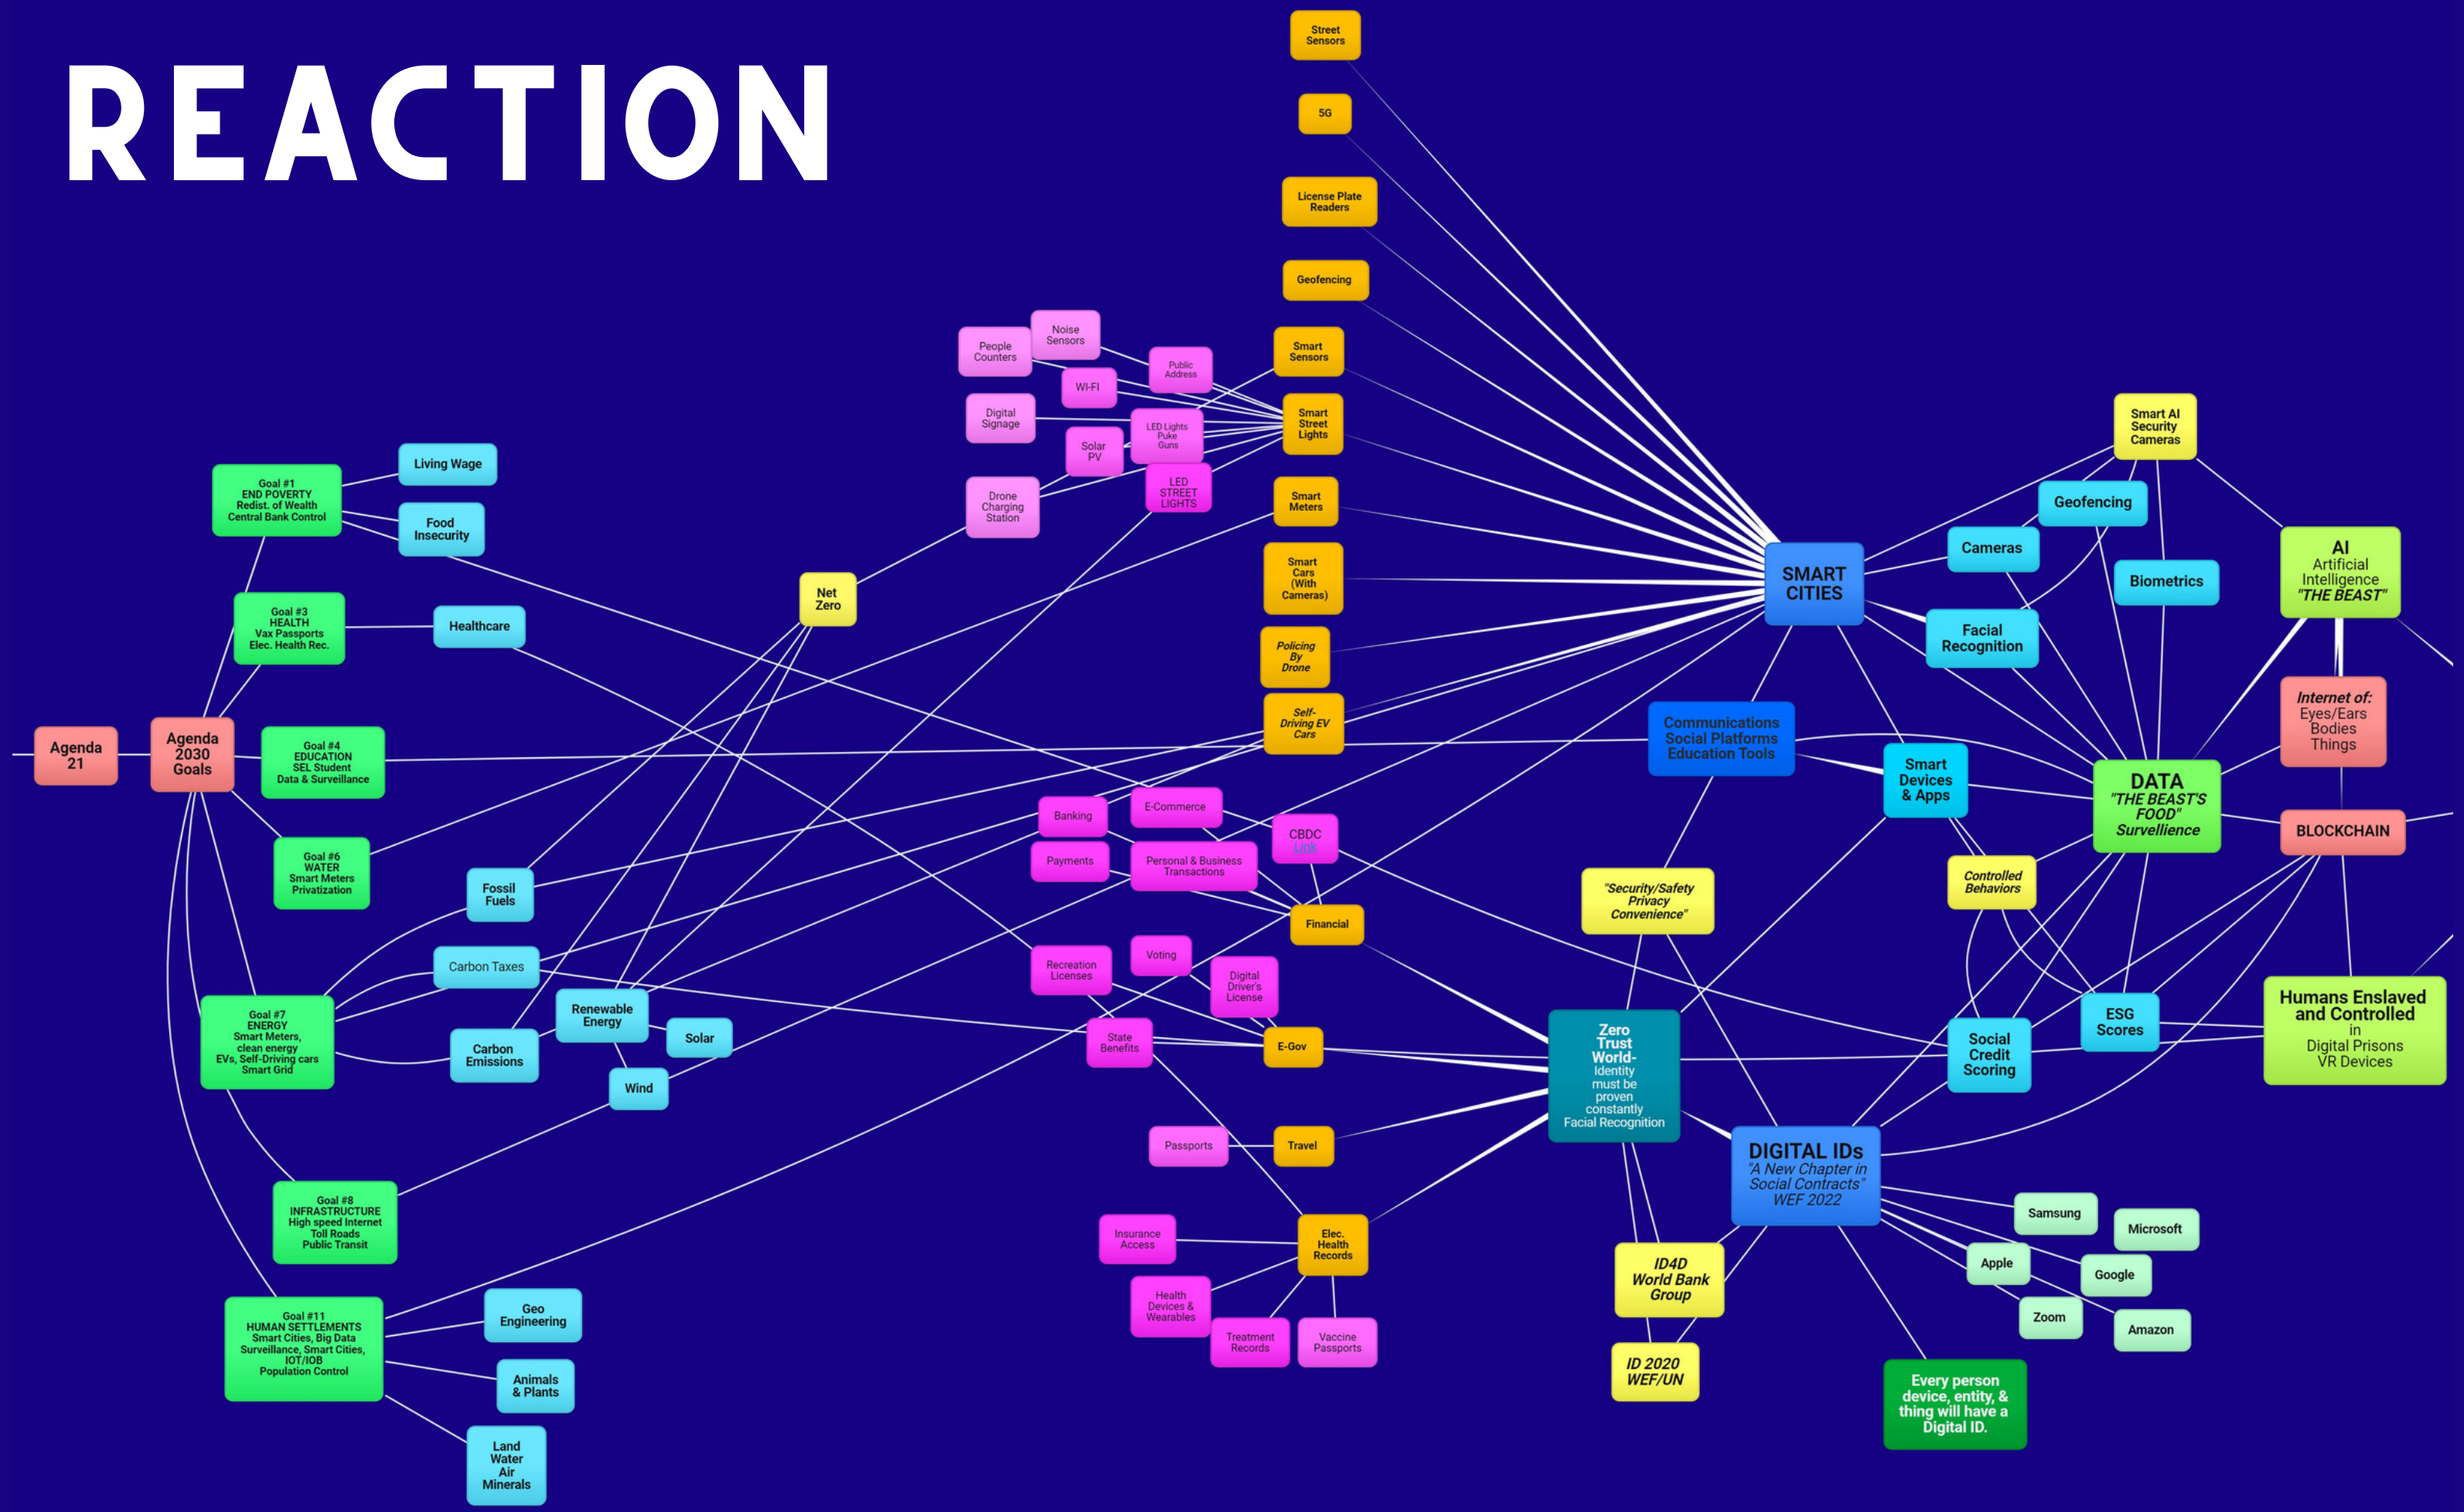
REACTION

Street Sensors

5G

License Plate Readers

Geofencing

Smart Sensors

Smart Street Lights

Smart Meters

Smart Cars (With Cameras)

Policing By Drone

Self-Driving EV Cars

Noise Sensors

People Counters

Public Address

WI-FI

Digital Signage

LED Lights Puke Guns

Solar PV

LED STREET LIGHTS

Drone Charging Station

Net Zero

Living Wage

Goal #1 END POVERTY Redist. of Wealth Central Bank Control

Food Insecurity

Goal #3 HEALTH Vax Passports Elec. Health Rec.

Healthcare

Agenda 21

Agenda 2030 Goals

Goal #4 EDUCATION SEL Student Data & Surveillance

Goal #6 WATER Smart Meters Privatization

Fossil Fuels

Carbon Taxes

Goal #7 ENERGY Smart Meters, clean energy EVs, Self-Driving cars Smart Grid

Carbon Emissions

Renewable Energy

Solar

Wind

Goal #8 INFRASTRUCTURE High speed Internet Toll Roads Public Transit

Goal #11 HUMAN SETTLEMENTS Smart Cities, Big Data Surveillance, Smart Cities, IOT/IOB Population Control

Geo Engineering

Animals & Plants

Land Water Air Minerals

Banking

E-Commerce

CBDC Link

Payments

Personal & Business Transactions

Financial

Recreation Licenses

Voting

Digital Driver's License

State Benefits

E-Gov

Passports

Travel

Insurance Access

Elec. Health Records

Health Devices & Wearables

Treatment Records

Vaccine Passports

SMART CITIES

Communications Social Platforms Education Tools

"Security/Safety Privacy Convenience"

Zero Trust World- Identity must be proven constantly Facial Recognition

DIGITAL IDs "A New Chapter in Social Contracts" WEF 2022

ID4D World Bank Group

ID 2020 WEF/UN

Every person device, entity, & thing will have a Digital ID.

Smart AI Security Cameras

Geofencing

Cameras

Biometrics

Facial Recognition

AI Artificial Intelligence "THE BEAST"

Internet of: Eyes/Ears Bodies Things

Smart Devices & Apps

DATA "THE BEAST'S FOOD" Surveillence

BLOCKCHAIN

Controlled Behaviors

ESG Scores

Social Credit Scoring

Humans Enslaved and Controlled in Digital Prisons VR Devices

Samsung

Microsoft

Apple

Google

Zoom

Amazon